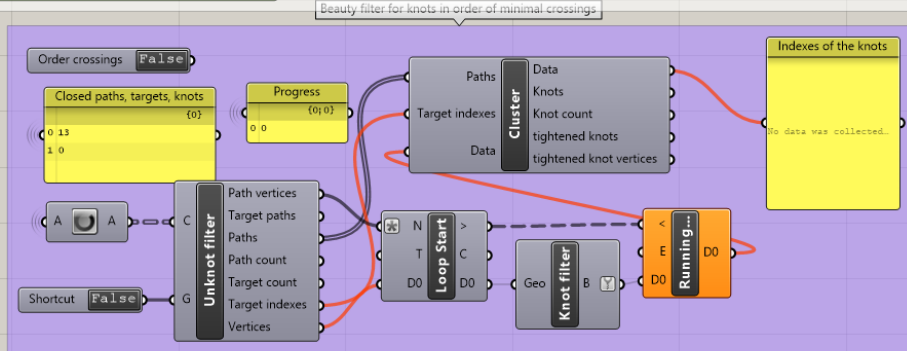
Beauty filter for knots in order of minimal crossings

Order crossings False

Closed paths, targets, knots
{0}
0 13
1 0

Progress
{0;0}
0 0

Paths
Target indexes
Data
Cluster
Data
Knots
Knot count
tightened knots
tightened knot vertices

Indexes of the knots
No data was collected…

A A

C
G
Unknot filter
Path vertices
Target paths
Paths
Path count
Target count
Target indexes
Vertices

Shortcut False

N
T
D0
Loop Start
>
C
D0

Geo
Knot filter
B

<
E
D0
Running…
D0